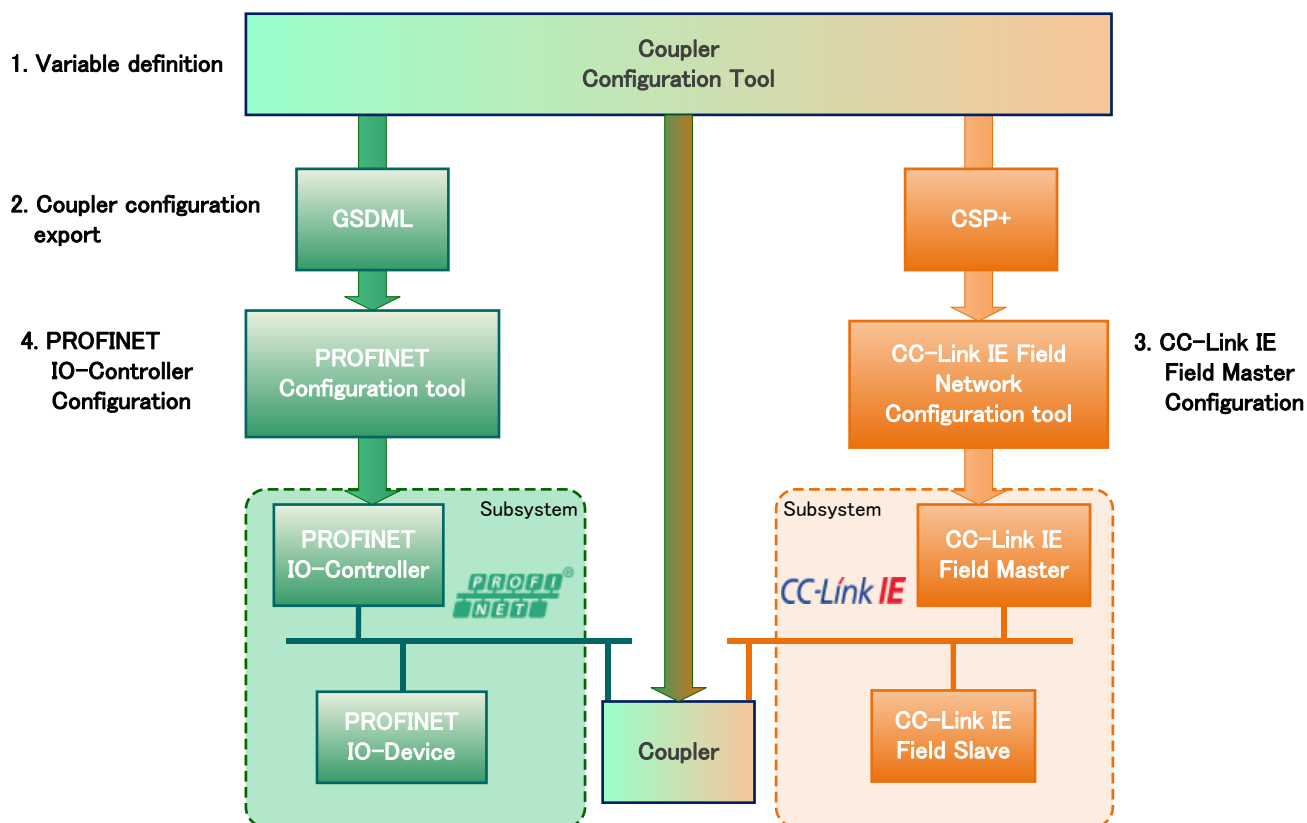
1. Variable definition

Coupler
Configuration Tool

2. Coupler configuration export

GSDML

CSP+

4. PROFINET IO-Controller Configuration

PROFINET
Configuration tool

CC-Link IE Field
Network
Configuration tool

3. CC-Link IE Field Master Configuration

Subsystem

PROFINET
IO-Controller

PROFI NET ®

Subsystem

CC-Link IE

CC-Link IE
Field Master

PROFINET
IO-Device

Coupler

CC-Link IE
Field Slave